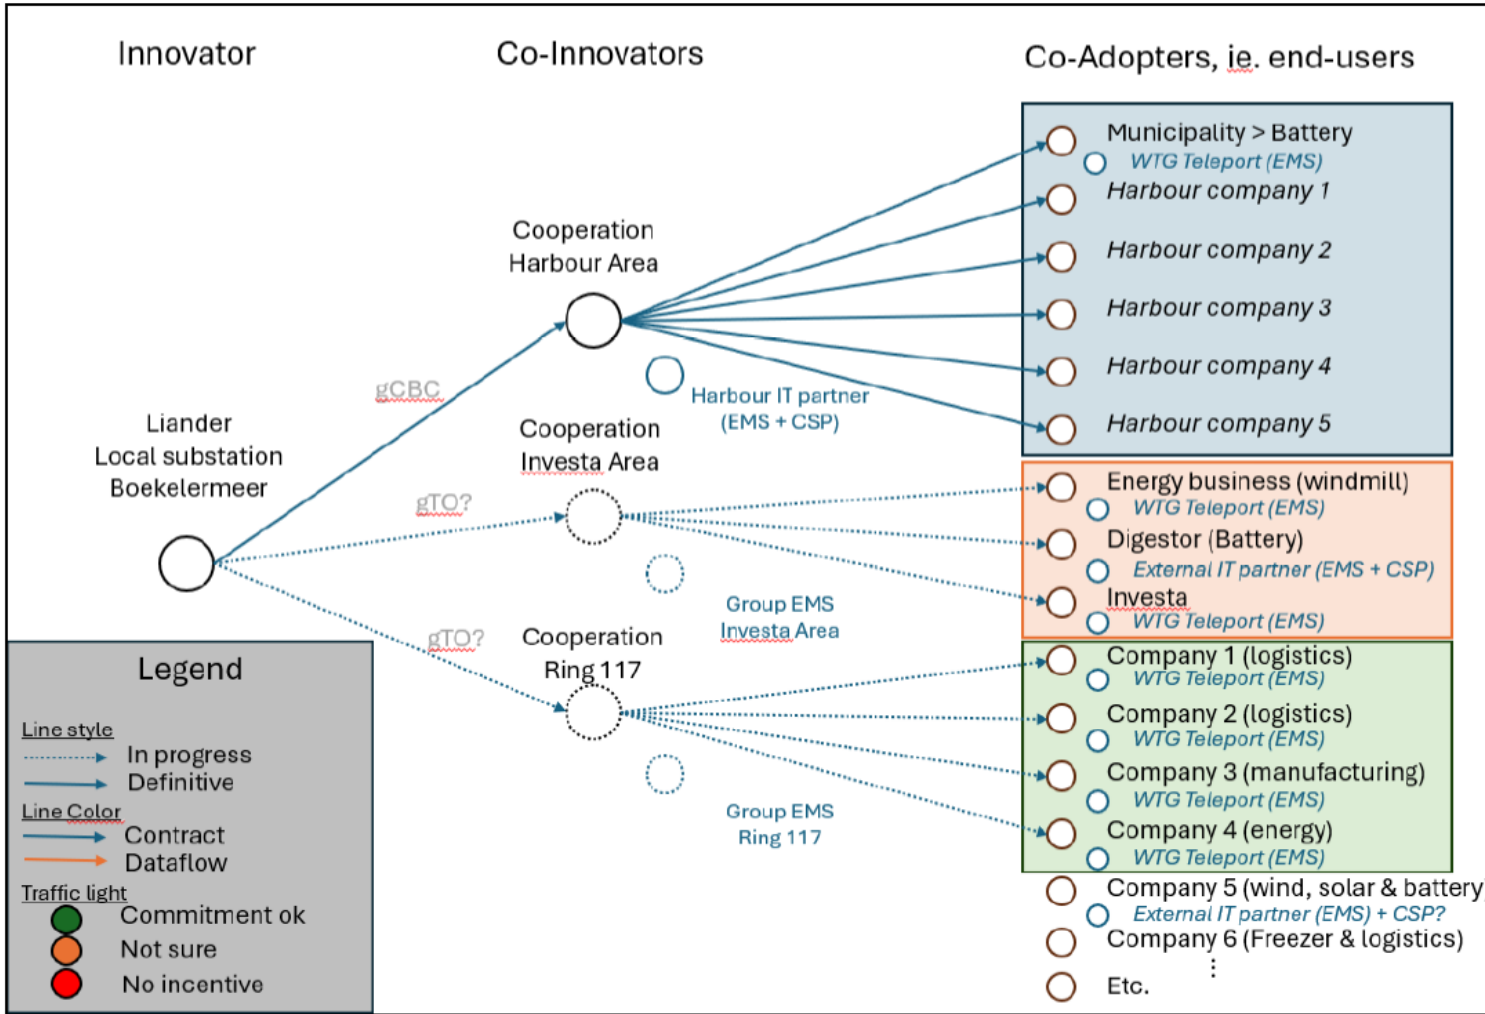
Innovator

Co-Innovators

Co-Adopters, ie. end-users

Municipality > Battery
WTG Teleport (EMS)
Harbour company 1
Harbour company 2
Harbour company 3
Harbour company 4
Harbour company 5

Cooperation Harbour Area

gCBC

Harbour IT partner (EMS + CSP)

Liander Local substation Boekelermeer

Cooperation Investa Area

gTO?

Energy business (windmill)
WTG Teleport (EMS)
Digestor (Battery)
External IT partner (EMS + CSP)
Investa
WTG Teleport (EMS)

Group EMS Investa Area

gTO?

Cooperation Ring 117

Company 1 (logistics)
WTG Teleport (EMS)
Company 2 (logistics)
WTG Teleport (EMS)
Company 3 (manufacturing)
WTG Teleport (EMS)
Company 4 (energy)
WTG Teleport (EMS)
Company 5 (wind, solar & battery
External IT partner (EMS) + CSP?
Company 6 (Freezer & logistics)
⋮
Etc.

Group EMS Ring 117

Legend
Line style
In progress
Definitive
Line Color
Contract
Dataflow
Traffic light
Commitment ok
Not sure
No incentive